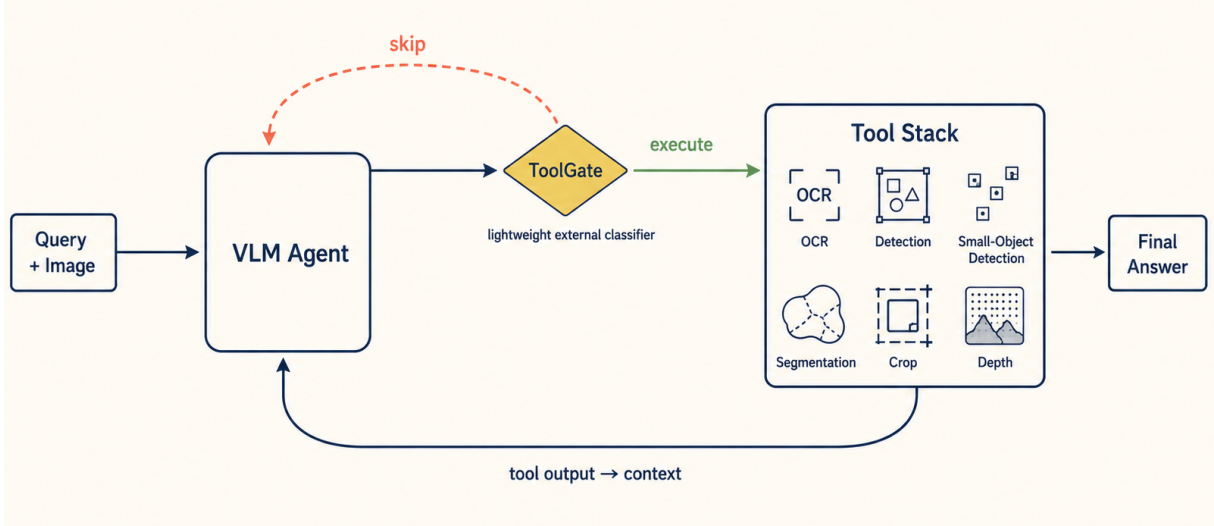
skip

Query + Image

VLM Agent

ToolGate

lightweight external classifier

execute

Tool Stack

OCR

OCR

Detection

Small-Object Detection

Segmentation

Crop

Depth

Final Answer

tool output → context